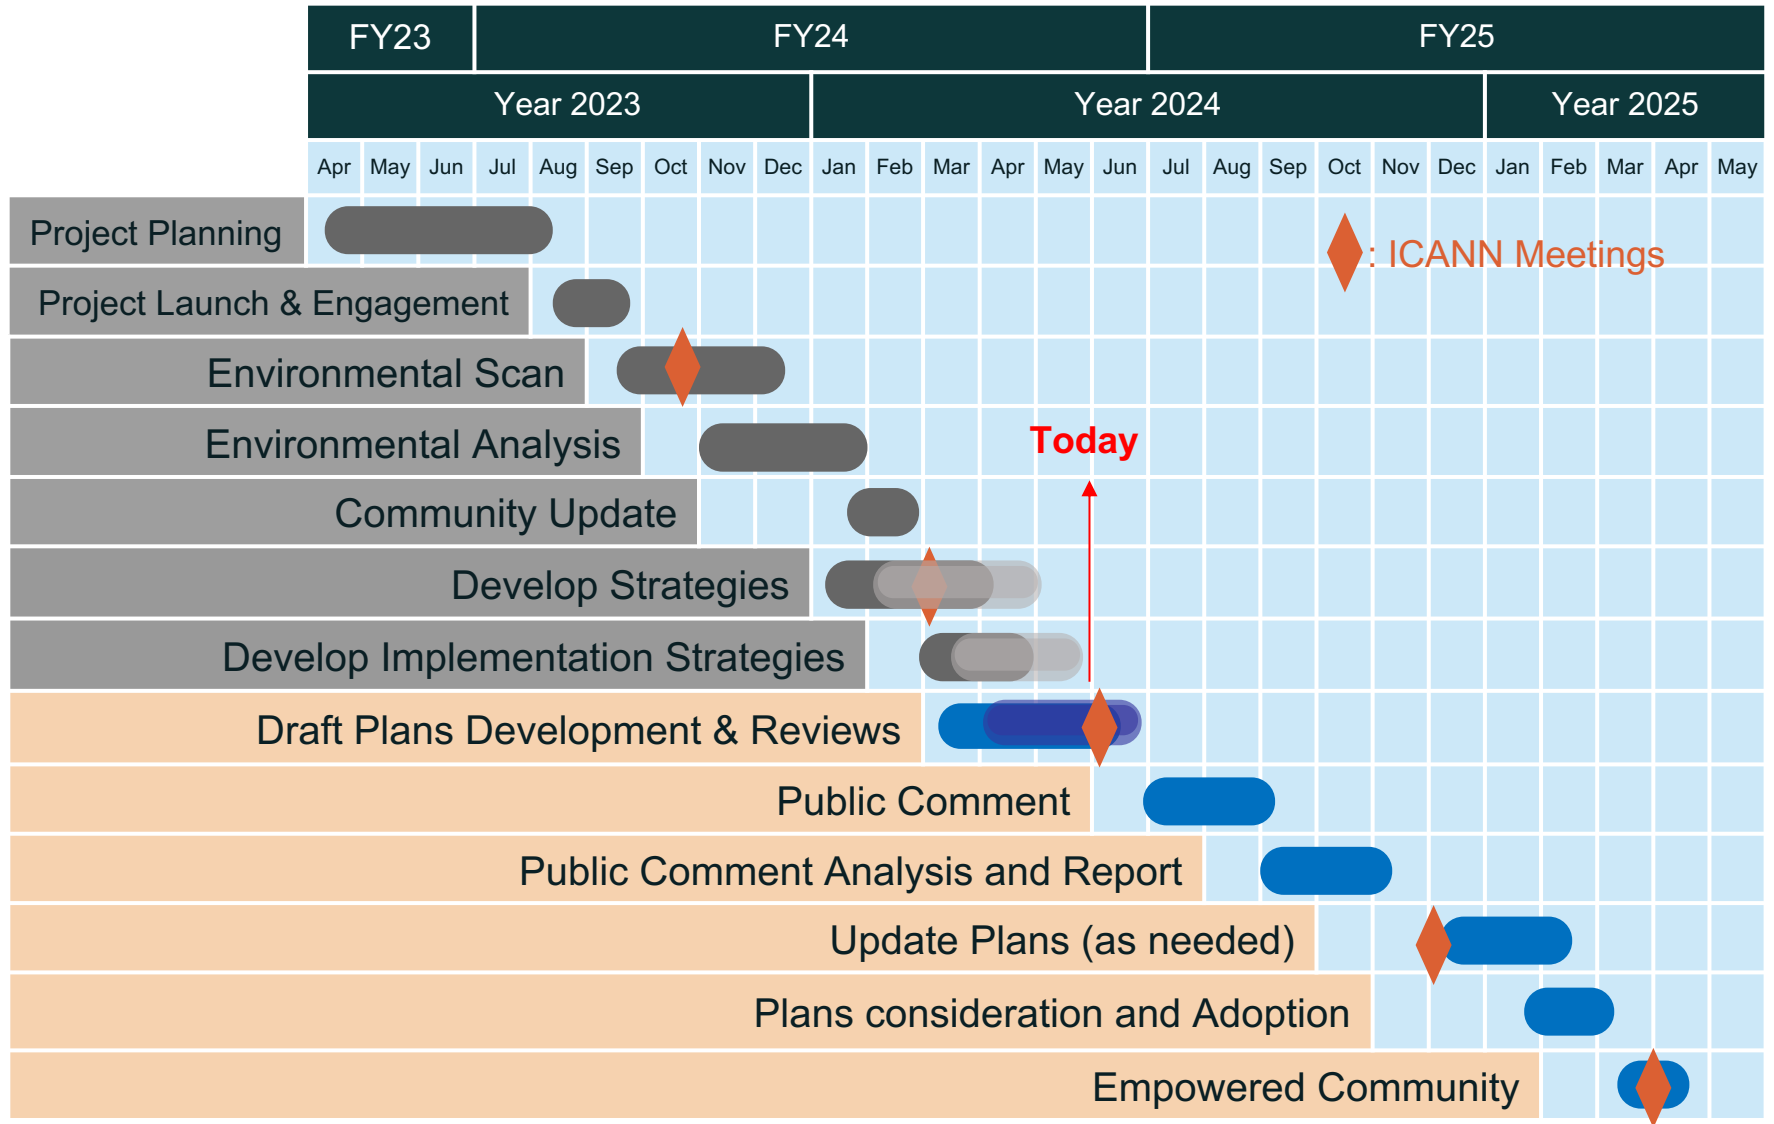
FY23 FY24 FY25

Year 2023 Year 2024 Year 2025

Apr May Jun Jul Aug Sep Oct Nov Dec Jan Feb Mar Apr May Jun Jul Aug Sep Oct Nov Dec Jan Feb Mar Apr May

Project Planning

: ICANN Meetings

Project Launch & Engagement

Environmental Scan

Environmental Analysis

Today

Community Update

Develop Strategies

Develop Implementation Strategies

Draft Plans Development & Reviews

Public Comment

Public Comment Analysis and Report

Update Plans (as needed)

Plans consideration and Adoption

Empowered Community